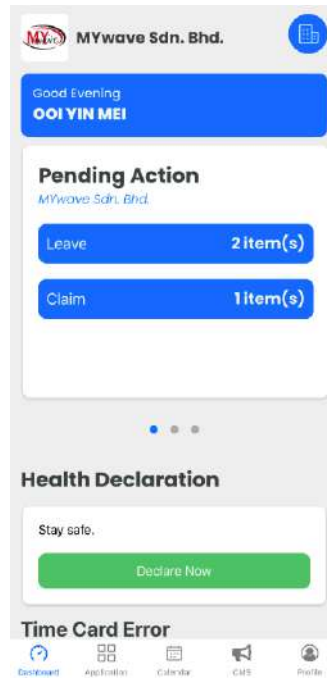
MYwave Sdn. Bhd.

Good Evening
OOI YIN MEI

Pending Action
MYwave Sdn. Bhd.

Leave 2 item(s)

Claim 1 item(s)

Health Declaration

Stay safe.

Declare Now

Time Card Error

Dashboard Application Calendar Café Profile